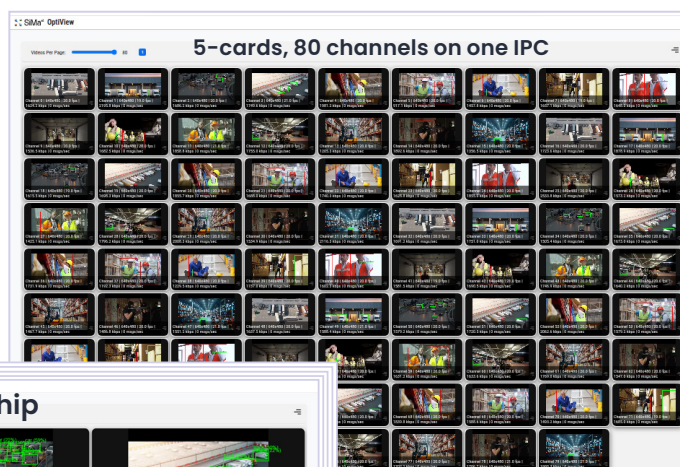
SiMa OptiView

Videos Per Page: 80

5-cards, 80 channels on one IPC

hip

Channel 0 | 640x480 | 30.0 fps
Channel 1 | 640x480 | 15.0 fps
Channel 2 | 640x480 | 30.0 fps
Channel 3 | 640x480 | 21.0 fps
Channel 4 | 640x480 | 30.0 fps
Channel 5 | 640x480 | 30.0 fps
Channel 6 | 640x480 | 30.0 fps
Channel 7 | 640x480 | 30.0 fps
Channel 8 | 640x480 | 30.0 fps
Channel 9 | 640x480 | 30.0 fps
Channel 10 | 640x480 | 30.0 fps
Channel 11 | 640x480 | 30.0 fps
Channel 12 | 640x480 | 30.0 fps
Channel 13 | 640x480 | 30.0 fps
Channel 14 | 640x480 | 30.0 fps
Channel 15 | 640x480 | 30.0 fps
Channel 16 | 640x480 | 30.0 fps
Channel 17 | 640x480 | 30.0 fps
Channel 18 | 640x480 | 30.0 fps
Channel 19 | 640x480 | 30.0 fps
Channel 20 | 640x480 | 30.0 fps
Channel 21 | 640x480 | 30.0 fps
Channel 22 | 640x480 | 30.0 fps
Channel 23 | 640x480 | 30.0 fps
Channel 24 | 640x480 | 30.0 fps
Channel 25 | 640x480 | 30.0 fps
Channel 26 | 640x480 | 30.0 fps
Channel 27 | 640x480 | 30.0 fps
Channel 28 | 640x480 | 30.0 fps
Channel 29 | 640x480 | 30.0 fps
Channel 30 | 640x480 | 30.0 fps
Channel 31 | 640x480 | 30.0 fps
Channel 32 | 640x480 | 30.0 fps
Channel 33 | 640x480 | 30.0 fps
Channel 34 | 640x480 | 30.0 fps
Channel 35 | 640x480 | 30.0 fps
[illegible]